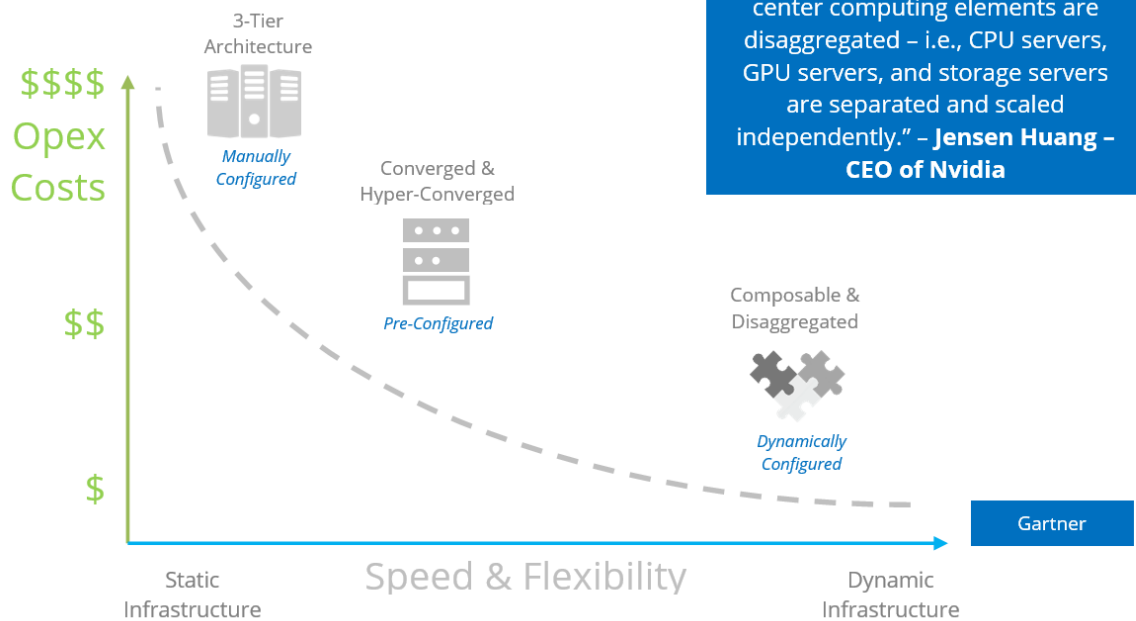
3-Tier Architecture

Manually Configured

$$$$
Opex Costs

$$

$

center computing elements are disaggregated – i.e., CPU servers, GPU servers, and storage servers are separated and scaled independently.” – **Jensen Huang – CEO of Nvidia**

Converged & Hyper-Converged

Pre-Configured

Composable & Disaggregated

Dynamically Configured

Gartner

Static Infrastructure

Speed & Flexibility

Dynamic Infrastructure